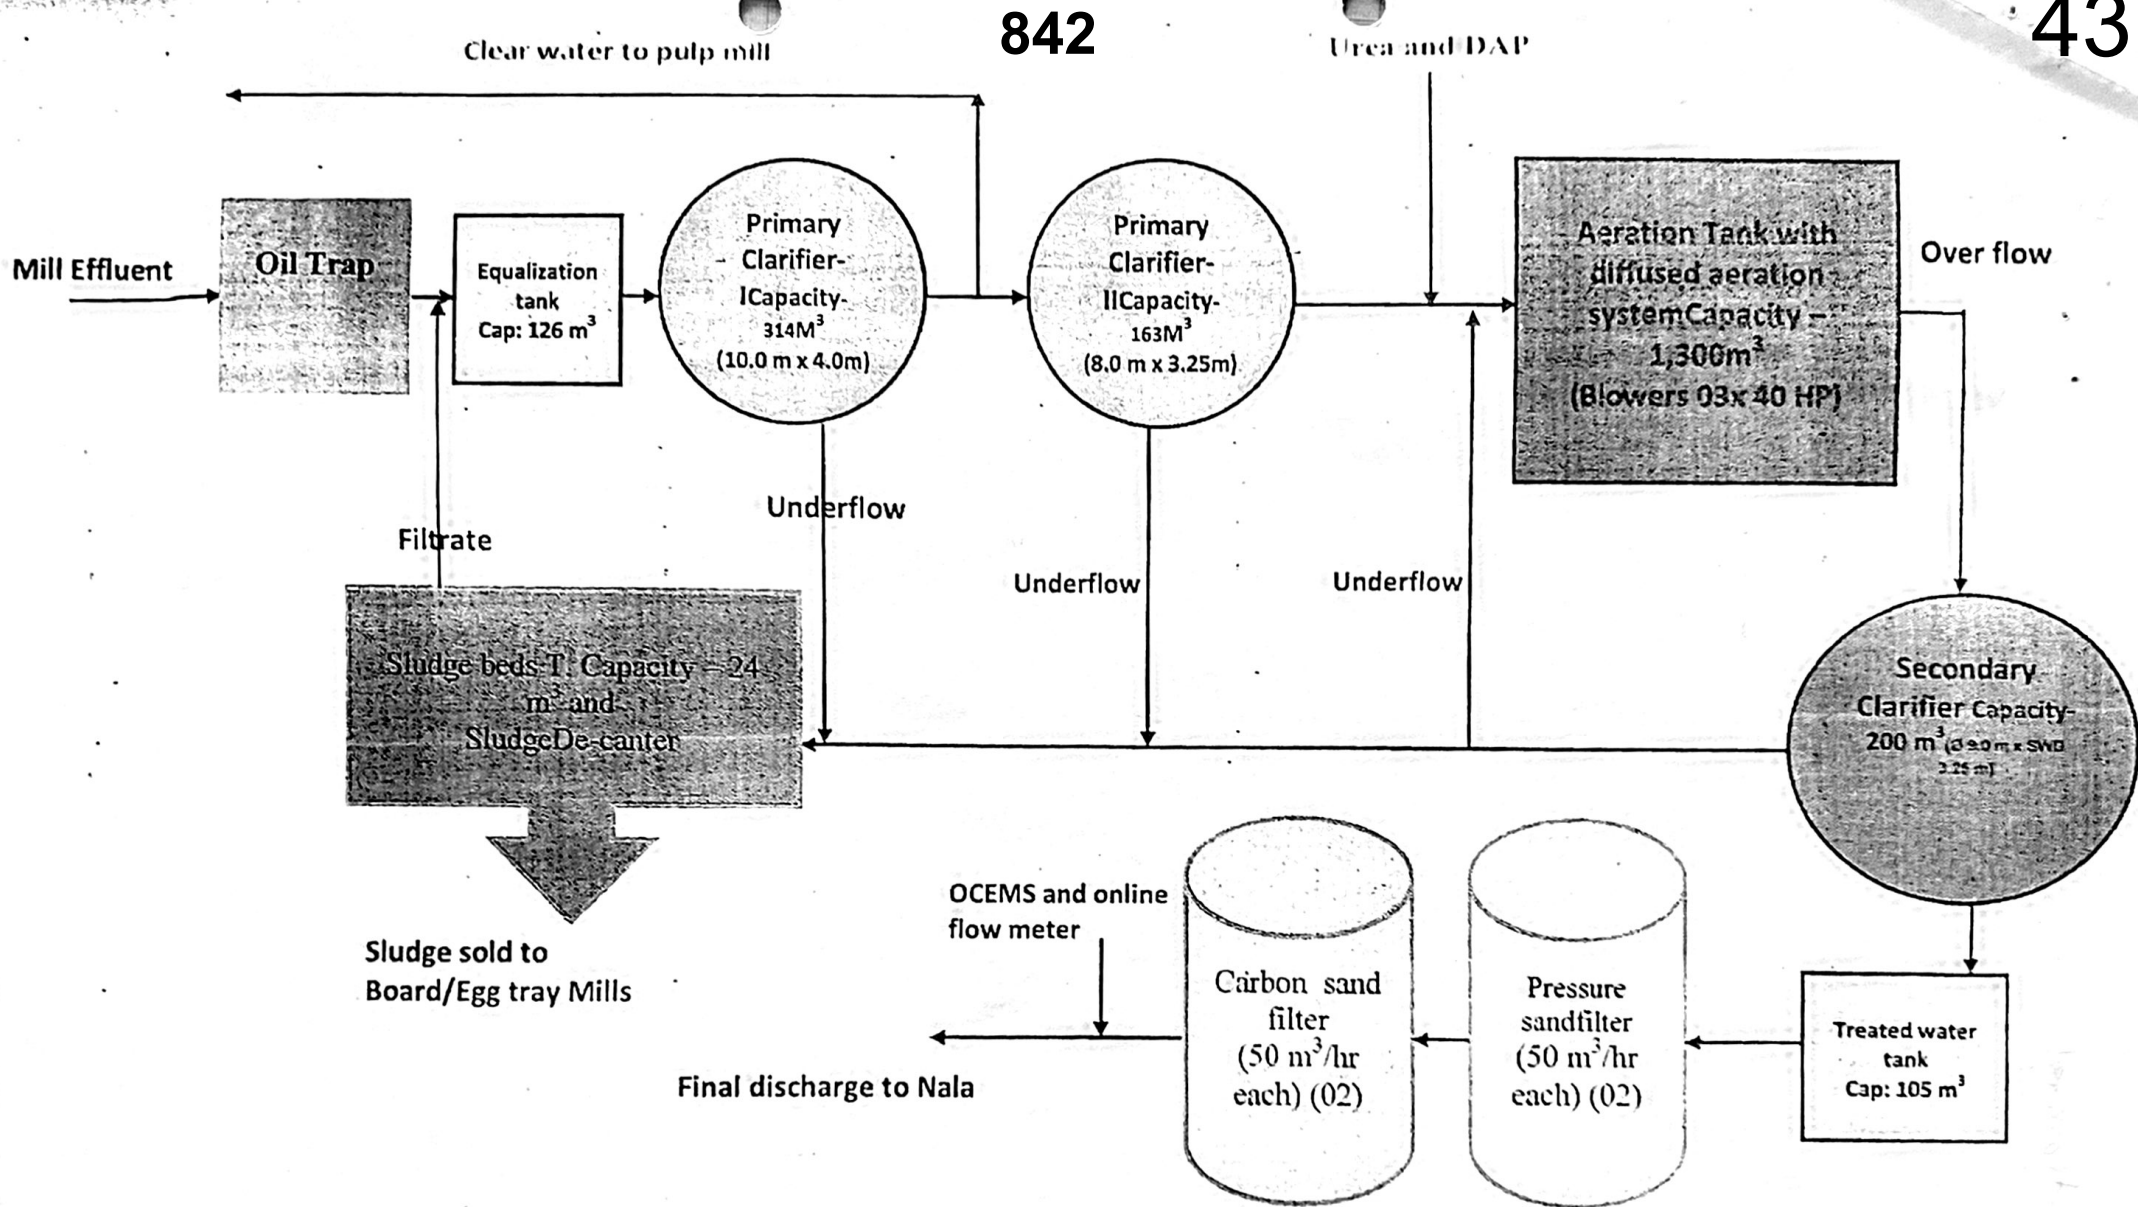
842

43

Clear water to pulp mill

Urea and DAP

Mill Effluent

Oil Trap

Equalization tank Cap: 126 $m^3$

Primary Clarifier-ICapacity- 314$M^3$ (10.0 m x 4.0m)

Primary Clarifier-IICapacity- 163$M^3$ (8.0 m x 3.25m)

Aeration Tank with diffused aeration systemCapacity – 1,300$m^3$ (Blowers 03x 40 HP)

Over flow

Underflow

Filtrate

Underflow

Underflow

Sludge beds T. Capacity – 24 $m^3$ and SludgeDe-canter

Secondary Clarifier Capacity- 200 $m^3$ ([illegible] 9.0 m x SWD 3.25 m)

Sludge sold to Board/Egg tray Mills

OCEMS and online flow meter

Carbon sand filter (50 $m^3$/hr each) (02)

Pressure sandfilter (50 $m^3$/hr each) (02)

Treated water tank Cap: 105 $m^3$

Final discharge to Nala